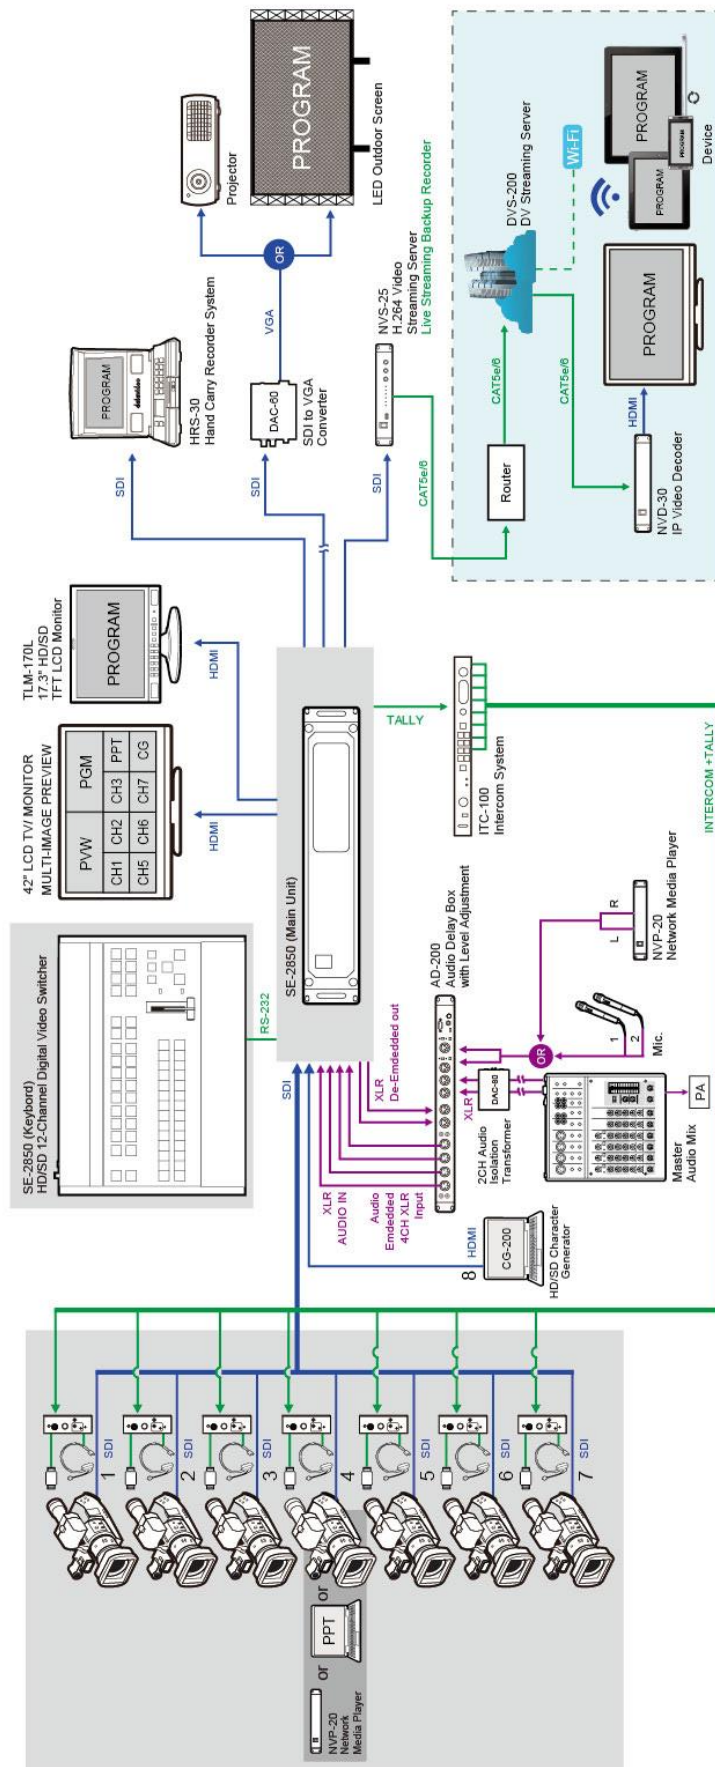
SE-2850 (Keybord)
HD/SD 12-Channel Digital Video Switcher

RS-232

42" LCD TV/ MONITOR
MULTI-IMAGE PREVIEW

| PVW | | PGM | |
|---|---|---|---|
| CH1 | CH2 | CH3 | PPT |
| CH5 | CH6 | CH7 | CG |

HDMI

TLM-170L
17.3" HD/SD
TFT LCD Monitor

PROGRAM

HDMI

SE-2850 (Main Unit)

SDI

HRS-30
Hand Carry Recorder System

PROGRAM

SDI

DAC-60
SDI to VGA Converter

VGA

OR

Projector

PROGRAM

LED Outdoor Screen

SDI

NVS-25
H.264 Video Streaming Server
Live Streaming Backup Recorder

CAT5e/6

Router

CAT5e/6

DVS-200
DV Streaming Server

Wi-Fi

CAT5e/6

PROGRAM

PROGRAM

PROGRAM

PROGRAM

Device

HDMI

NVD-30
IP Video Decoder

TALLY

ITC-100
Intercom System

INTERCOM +TALLY

AD-200
Audio Delay Box
with Level Adjustment

XLR
De-Emdedded out

XLR

DAC-50

2CH Audio Isolation Transformer

XLR
AUDIO IN

Audio
Embedded
4CH XLR
Input

OR

R
L

NVP-20
Network Media Player

1
2
Mic.

Master Audio Mix

PA

HDMI
8
CG-200
HD/SD Character Generator

SDI

1 SDI
2 SDI
3 SDI
4
5 SDI
6 SDI
7 SDI

or
PPT
or

NVP-20
Network
Media Player